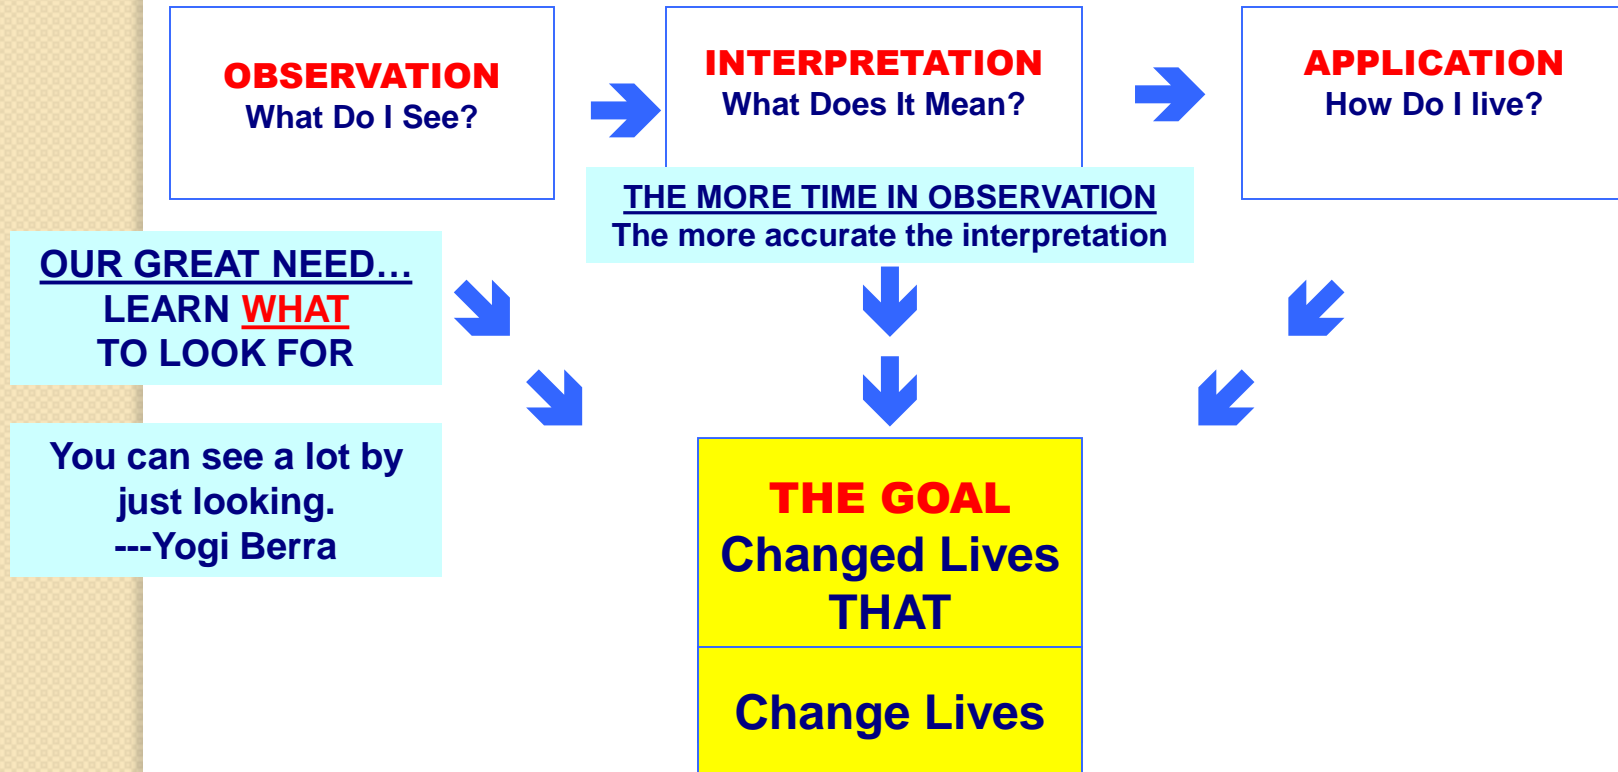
OBSERVATION
What Do I See?

INTERPRETATION
What Does It Mean?

APPLICATION
How Do I live?

THE MORE TIME IN OBSERVATION
The more accurate the interpretation

OUR GREAT NEED…
LEARN WHAT
TO LOOK FOR

You can see a lot by just looking.
---Yogi Berra

THE GOAL
Changed Lives
THAT

Change Lives